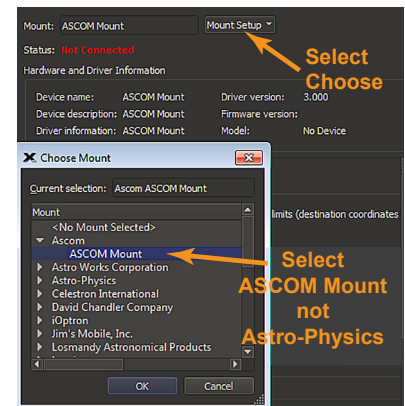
Mount: ASCOM Mount

Mount Setup

Status: Not Connected

Hardware and Driver Information

Device name: ASCOM Mount
Driver version: 3.000
Device description: ASCOM Mount
Firmware version:
Driver information: ASCOM Mount
Model: No Device

Select Choose

Choose Mount

Current selection: Ascom ASCOM Mount

Mount

<No Mount Selected>
Ascom
ASCOM Mount
Astro Works Corporation
Astro-Physics
Celestron International
David Chandler Company
iOptron
Jim's Mobile, Inc.
Losmandy Astronomical Products

limits (destination coordinates

Select ASCOM Mount not Astro-Physics

OK

Cancel